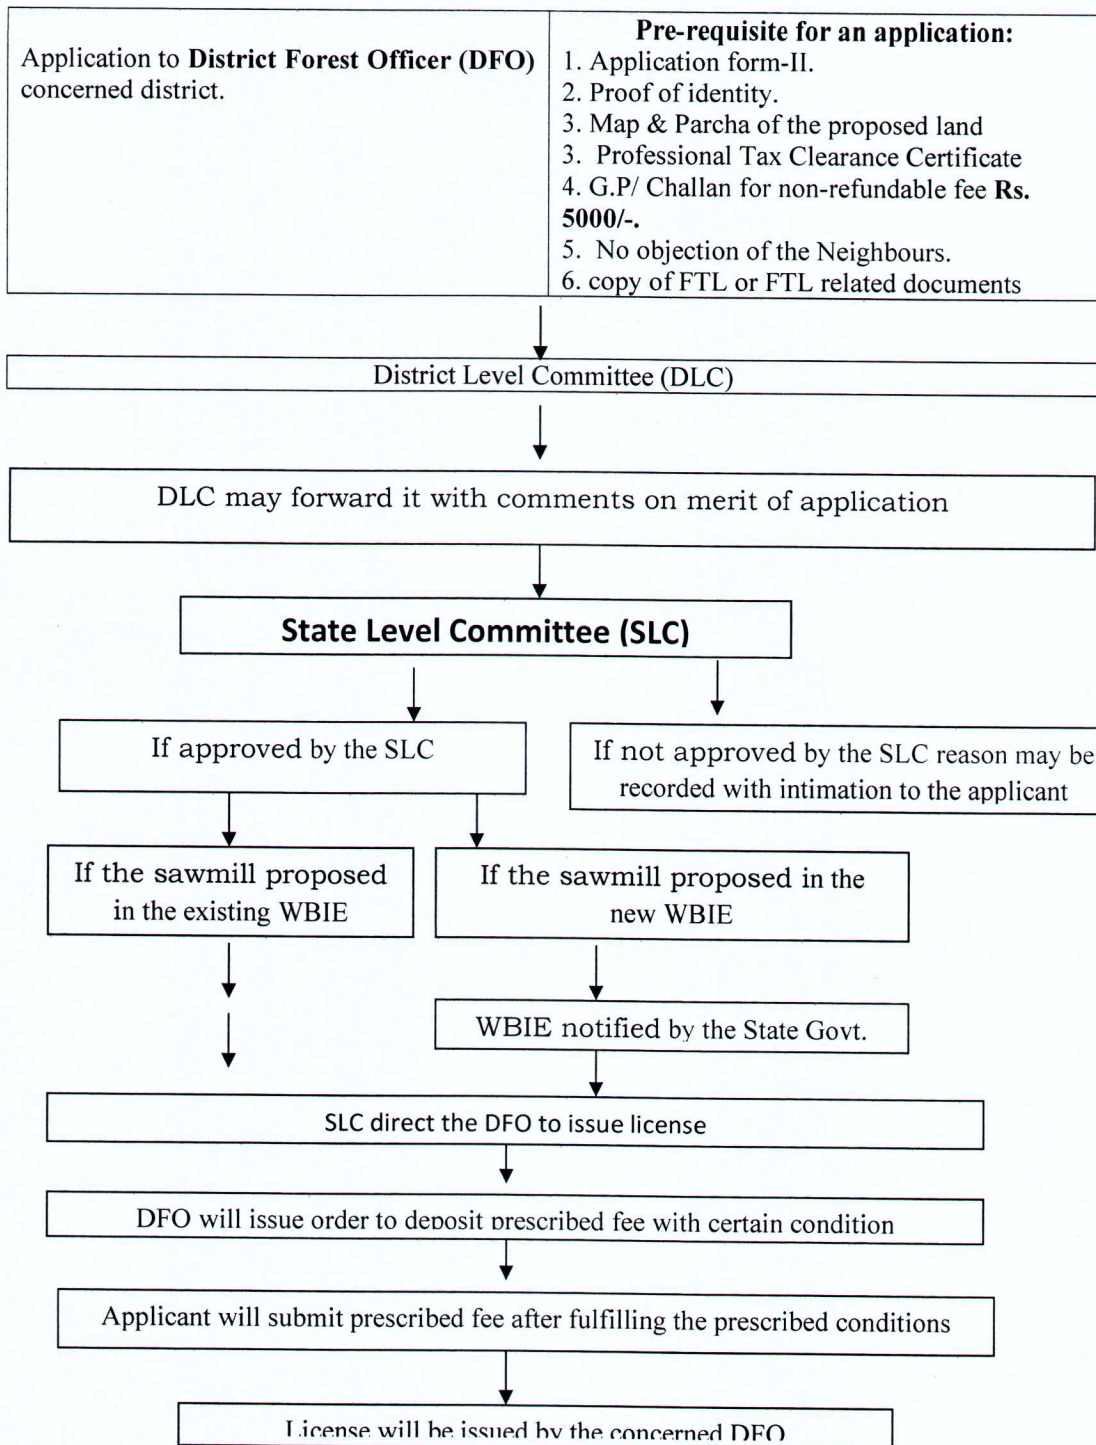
| Application to **District Forest Officer (DFO)** concerned district. | **Pre-requisite for an application:** 1. Application form-II. 2. Proof of identity. 3. Map & Parcha of the proposed land 3. Professional Tax Clearance Certificate 4. G.P/ Challan for non-refundable fee **Rs. 5000/-.** 5. No objection of the Neighbours. 6. copy of FTL or FTL related documents |
|---|---|

District Level Committee (DLC)

DLC may forward it with comments on merit of application

State Level Committee (SLC)

If approved by the SLC

If not approved by the SLC reason may be recorded with intimation to the applicant

If the sawmill proposed in the existing WBIE

If the sawmill proposed in the new WBIE

WBIE notified by the State Govt.

SLC direct the DFO to issue license

DFO will issue order to deposit prescribed fee with certain condition

Applicant will submit prescribed fee after fulfilling the prescribed conditions

License will be issued by the concerned DFO